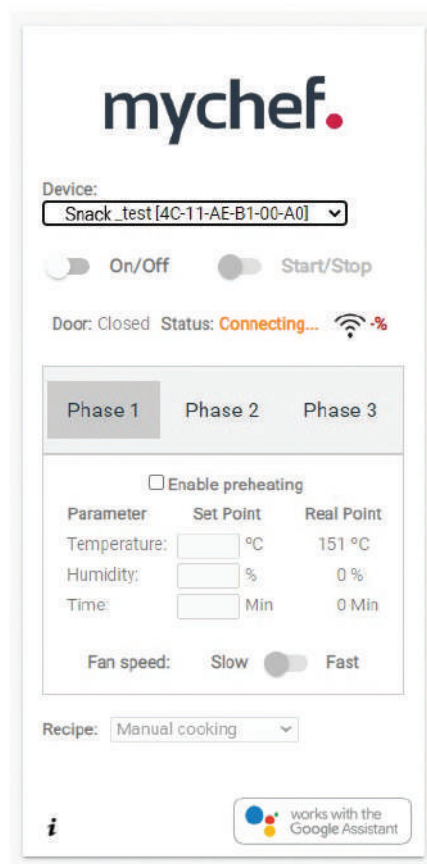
mychef.

Device:
Snack_test [4C-11-AE-B1-00-A0]

On/Off Start/Stop

Door: Closed Status: Connecting... -%

Phase 1 Phase 2 Phase 3

Enable preheating

| Parameter | Set Point | Real Point |
|---|---|---|
| Temperature: | °C | 151 °C |
| Humidity: | % | 0 % |
| Time: | Min | 0 Min |

Fan speed: Slow Fast

Recipe: Manual cooking

i

works with the Google Assistant